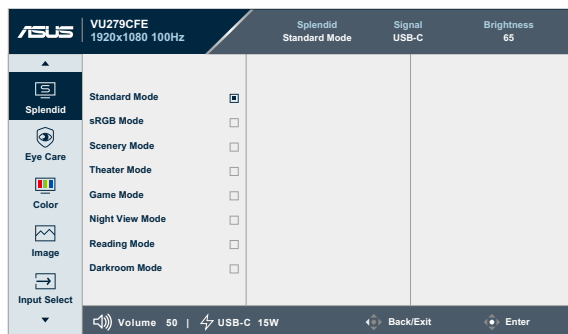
ASUS VU279CFE 1920x1080 100Hz

Splendid Standard Mode
Signal USB-C
Brightness 65

Splendid
Eye Care
Color
Image
Input Select

Standard Mode
sRGB Mode
Scenery Mode
Theater Mode
Game Mode
Night View Mode
Reading Mode
Darkroom Mode

Volume 50 | USB-C 15W
Back/Exit
Enter